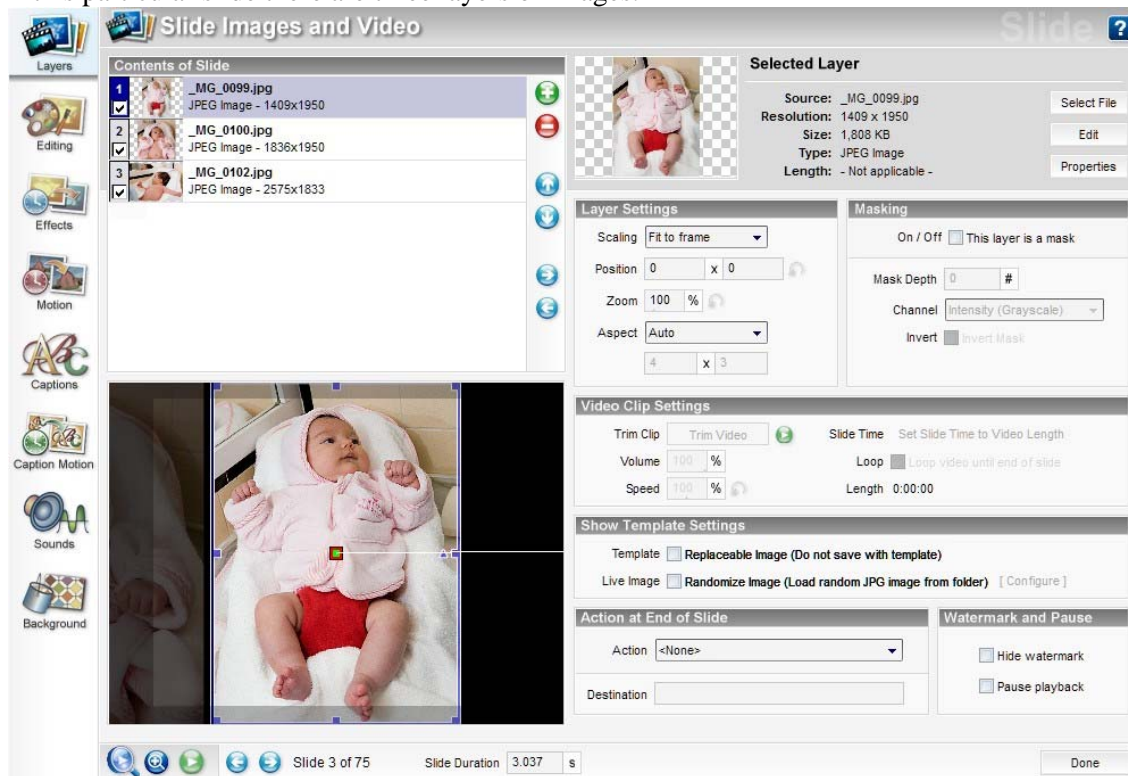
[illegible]

Slide Images and Video

Slide

?

Layers

Editing

Effects

Motion

Captions

Caption Motion

Sounds

Background

Contents of Slide

1 _MG_0099.jpg
JPEG Image - 1409x1950

2 _MG_0100.jpg
JPEG Image - 1836x1950

3 _MG_0102.jpg
JPEG Image - 2575x1833

Selected Layer

Source: _MG_0099.jpg
Resolution: 1409 x 1950
Size: 1,808 KB
Type: JPEG Image
Length: - Not applicable -

Select File

Edit

Properties

Layer Settings

Scaling Fit to frame

Position 0 x 0

Zoom 100 %

Aspect Auto

4 x 3

Masking

On / Off This layer is a mask

Mask Depth 0 #

Channel Intensity (Grayscale)

Invert Invert Mask

Video Clip Settings

Trim Clip Trim Video

Slide Time Set Slide Time to Video Length

Volume 100 %

Loop Loop video until end of slide

Speed 100 %

Length 0:00:00

Show Template Settings

Template Replaceable Image (Do not save with template)

Live Image Randomize Image (Load random JPG image from folder) [ Configure ]

Action at End of Slide

Action <None>

Destination

Watermark and Pause

Hide watermark

Pause playback

Slide 3 of 75

Slide Duration 3.037 s

Done